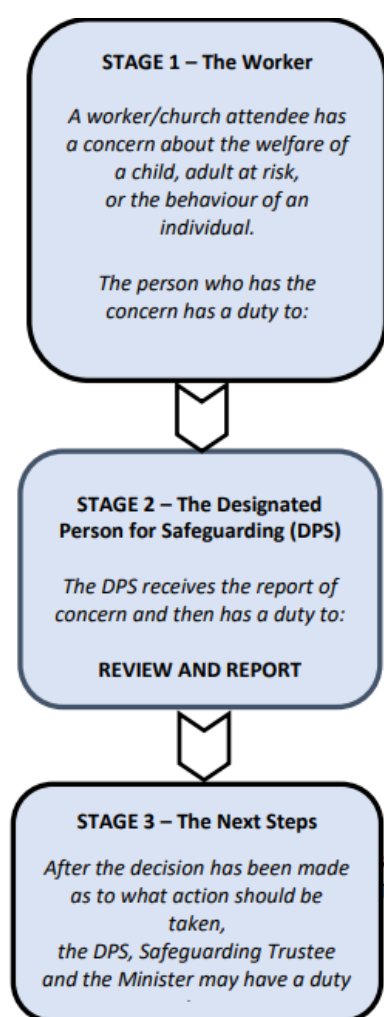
STAGE 1 – The Worker

A worker/church attendee has a concern about the welfare of a child, adult at risk, or the behaviour of an individual.

The person who has the concern has a duty to:

STAGE 2 – The Designated Person for Safeguarding (DPS)

The DPS receives the report of concern and then has a duty to:

REVIEW AND REPORT

STAGE 3 – The Next Steps

After the decision has been made as to what action should be taken, the DPS, Safeguarding Trustee and the Minister may have a duty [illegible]